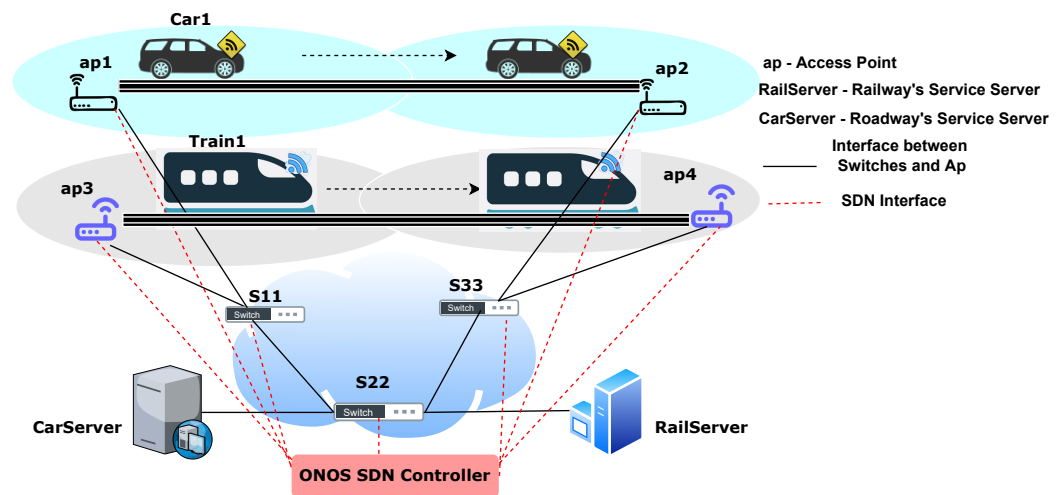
Car1

ap1

ap2

ap - Access Point

RailServer - Railway's Service Server

CarServer - Roadway's Service Server

Train1

Interface between Switches and Ap

ap3

ap4

SDN Interface

S11

Switch

S33

Switch

S22

Switch

CarServer

RailServer

ONOS SDN Controller